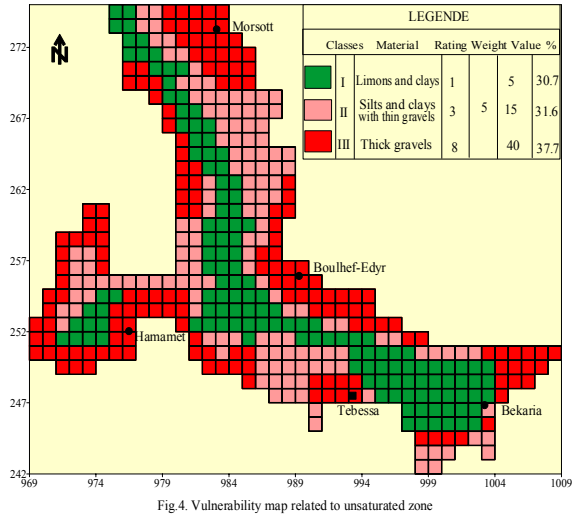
LEGENDE

| Classes | Material | Rating | Weight | Value | % |
|---|---|---|---|---|---|
| I | Limons and clays | 1 | | 5 | 30.7 |
| II | Silts and clays with thin gravels | 3 | 5 | 15 | 31.6 |
| III | Thick gravels | 8 | | 40 | 37.7 |

N

Morsott

Boulhef-Edyr

Hamamet

Tebessa

Bekaria

272
267
262
257
252
247
242

969
974
979
984
989
994
999
1004
1009

Fig.4. Vulnerability map related to unsaturated zone